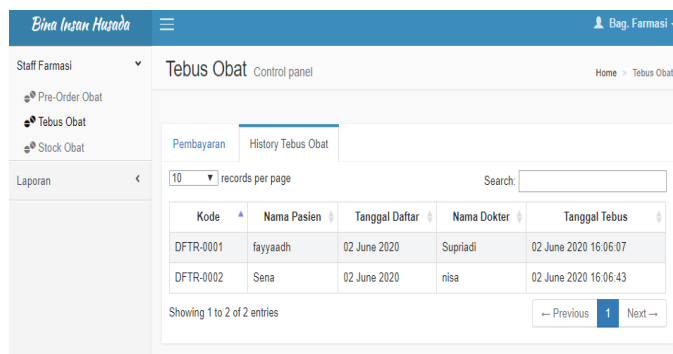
Bina Insan Husada

Bag. Farmasi

Staff Farmasi

Pre-Order Obat

Tebus Obat

Stock Obat

Laporan

Tebus Obat Control panel

Home > Tebus Obat

Pembayaran

History Tebus Obat

10 records per page

Search:

| Kode | Nama Pasien | Tanggal Daftar | Nama Dokter | Tanggal Tebus |
|---|---|---|---|---|
| DFTR-0001 | fayyaadh | 02 June 2020 | Supriadi | 02 June 2020 16:06:07 |
| DFTR-0002 | Sena | 02 June 2020 | nisa | 02 June 2020 16:06:43 |

Showing 1 to 2 of 2 entries

← Previous 1 Next →